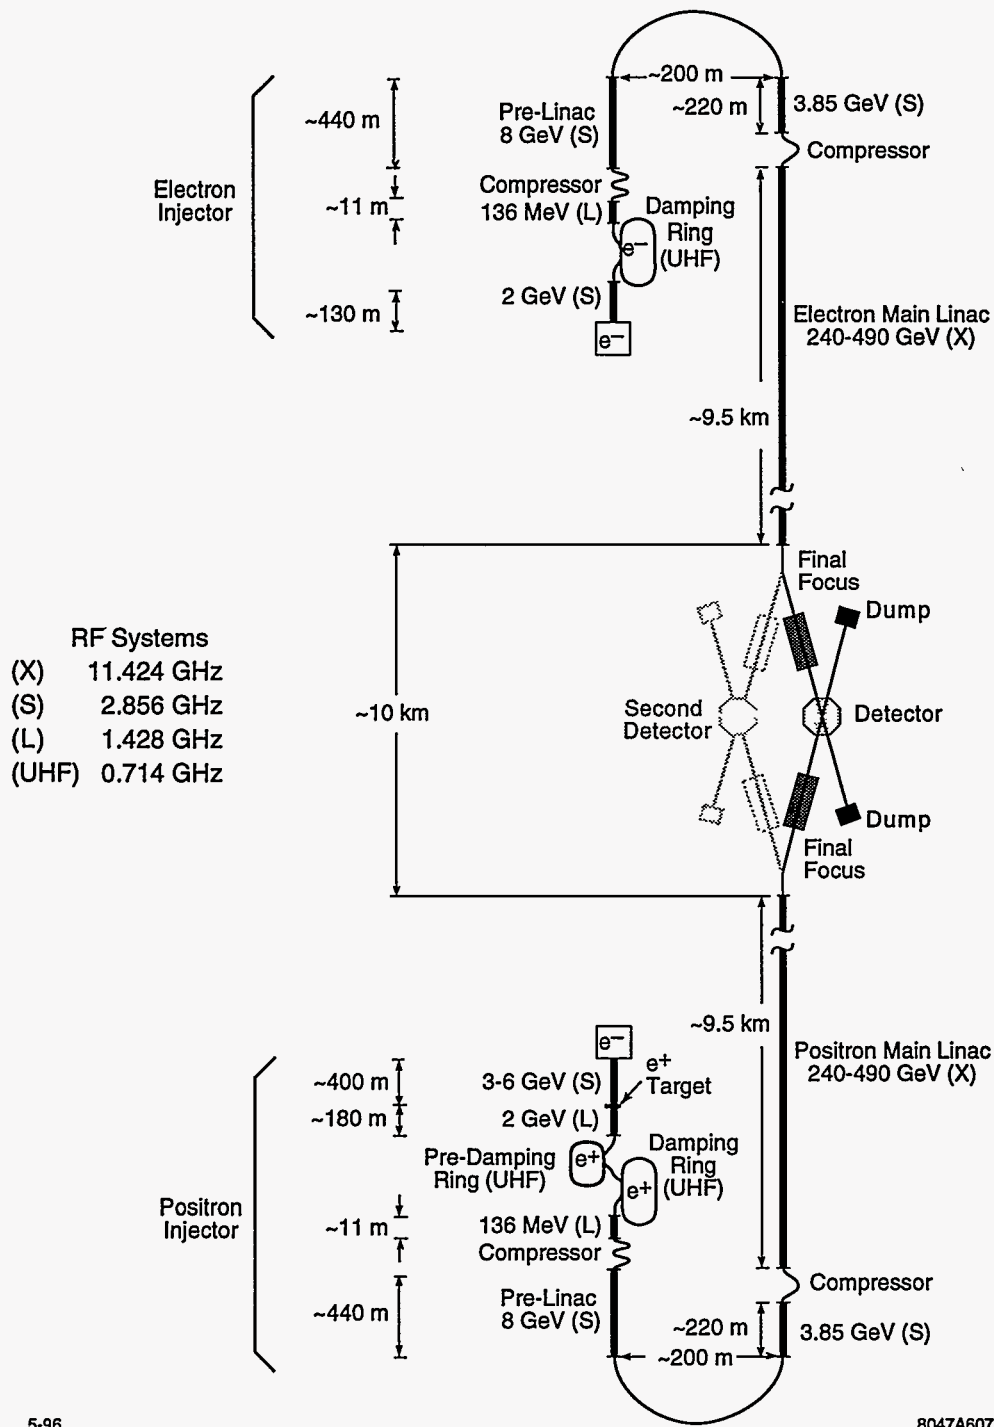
~200 m
~220 m
3.85 GeV (S)
Compressor
Pre-Linac
8 GeV (S)
~440 m
Electron Injector
~11 m
Compressor
136 MeV (L)
Damping Ring (UHF)
$e^-$
~130 m
2 GeV (S)
$e^-$
Electron Main Linac
240-490 GeV (X)
~9.5 km

Final Focus
Dump
RF Systems
(X) 11.424 GHz
(S) 2.856 GHz
(L) 1.428 GHz
(UHF) 0.714 GHz
~10 km
Second Detector
Detector
Dump
Final Focus

~9.5 km
Positron Main Linac
240-490 GeV (X)
$e^-$
$e^+$
Target
~400 m
3-6 GeV (S)
~180 m
2 GeV (L)
Pre-Damping Ring (UHF)
$e^+$
Damping Ring (UHF)
$e^+$
Positron Injector
~11 m
136 MeV (L)
Compressor
Compressor
~440 m
Pre-Linac
8 GeV (S)
~220 m
3.85 GeV (S)
~200 m
5-96
8047A607